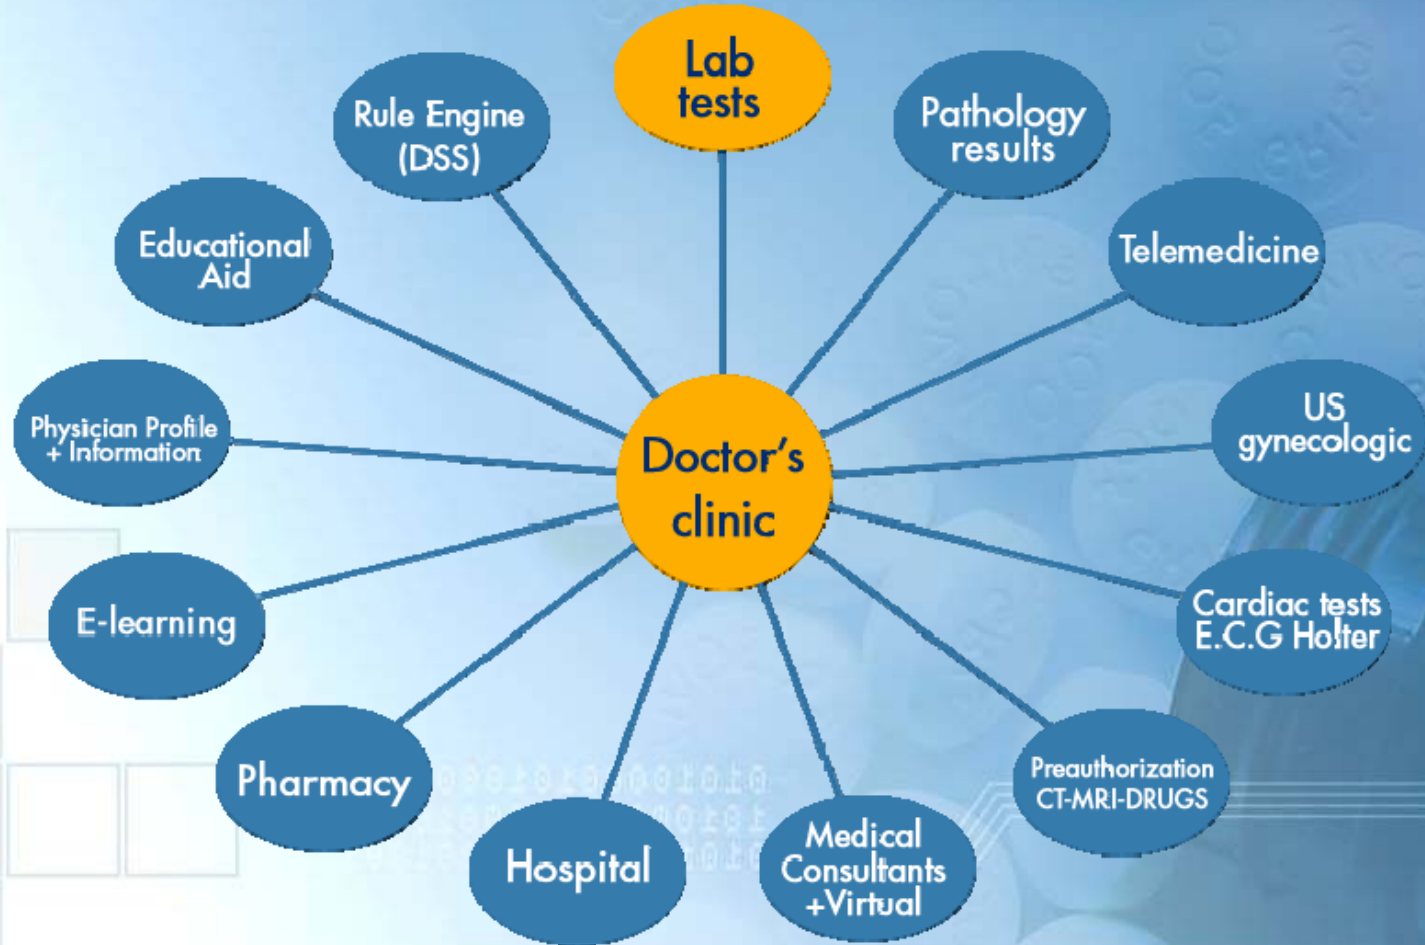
Lab tests

Pathology results

Telemedicine

US gynecologic

Cardiac tests E.C.G Holter

Preauthorization CT-MRI-DRUGS

Medical Consultants +Virtual

Hospital

Pharmacy

E-learning

Physician Profile + Information

Educational Aid

Rule Engine (DSS)

Doctor's clinic